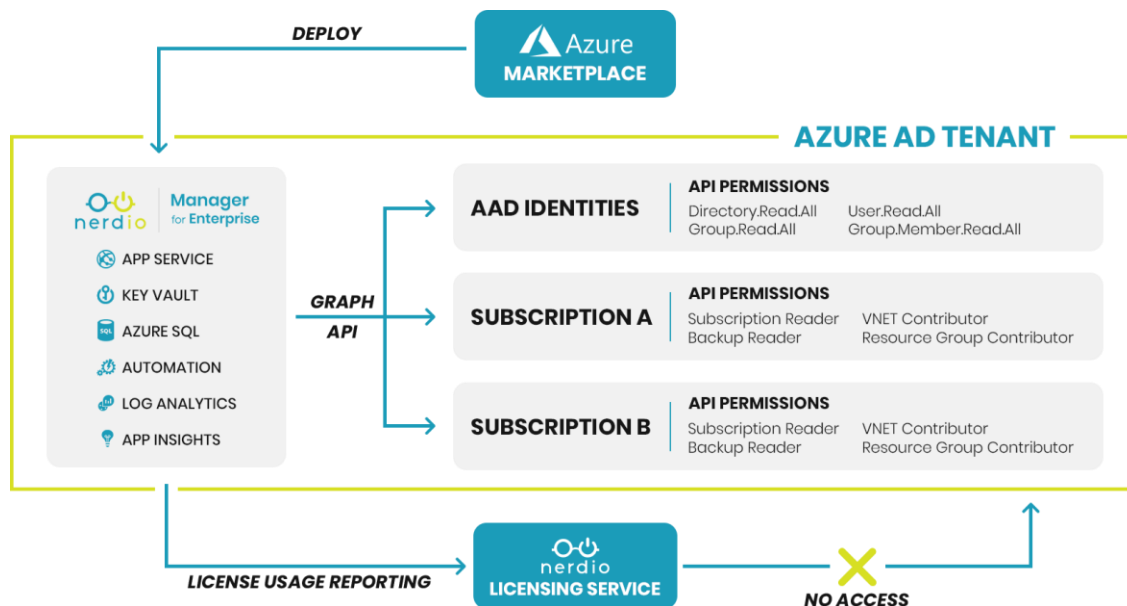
DEPLOY

Azure
MARKETPLACE

AZURE AD TENANT

nerdio Manager for Enterprise

APP SERVICE
KEY VAULT
AZURE SQL
AUTOMATION
LOG ANALYTICS
APP INSIGHTS

GRAPH
API

AAD IDENTITIES
API PERMISSIONS
Directory.Read.All
Group.Read.All
User.Read.All
Group.Member.Read.All

SUBSCRIPTION A
API PERMISSIONS
Subscription Reader
Backup Reader
VNET Contributor
Resource Group Contributor

SUBSCRIPTION B
API PERMISSIONS
Subscription Reader
Backup Reader
VNET Contributor
Resource Group Contributor

LICENSE USAGE REPORTING

nerdio
LICENSING SERVICE

NO ACCESS